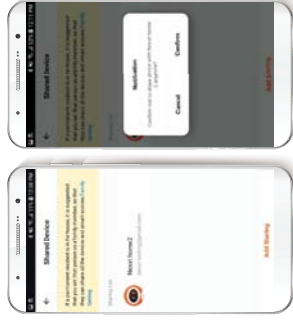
Shared Device

If a permanent resident is in the house, it is suggested that you set that person as a family member, so that they can share all of the devices and smart scenes.

Notification

Confirm not to share device with Nexxt Home 2 anymore?

Cancel

Confirm

Add Sharing

Shared Device

If a permanent resident is in the house, it is suggested that you set that person as a family member, so that they can share all of the devices and smart scenes. Family Setting

Sharing List

Nexxt Home 2

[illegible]@gmail.com

Add Sharing